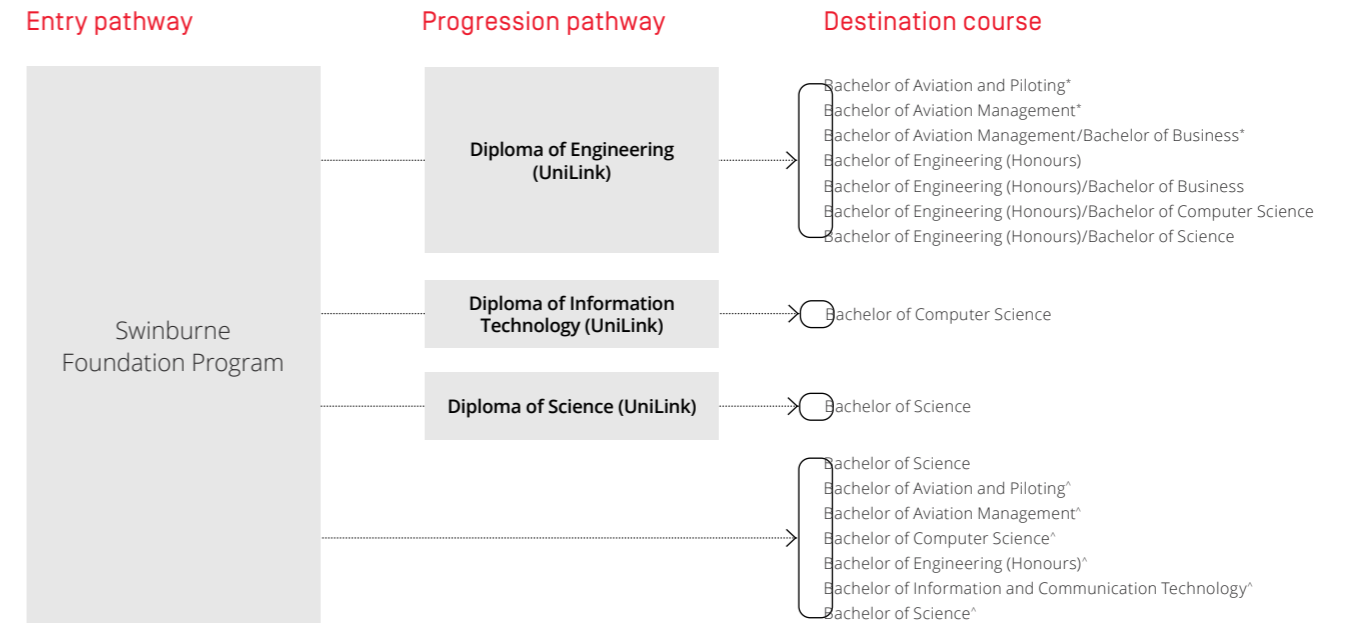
Entry pathway

Progression pathway

Destination course

Swinburne Foundation Program

Diploma of Engineering (UniLink)

Bachelor of Aviation and Piloting*
Bachelor of Aviation Management*
Bachelor of Aviation Management/Bachelor of Business*
Bachelor of Engineering (Honours)
Bachelor of Engineering (Honours)/Bachelor of Business
Bachelor of Engineering (Honours)/Bachelor of Computer Science
Bachelor of Engineering (Honours)/Bachelor of Science

Diploma of Information Technology (UniLink)

Bachelor of Computer Science

Diploma of Science (UniLink)

Bachelor of Science

Bachelor of Science
Bachelor of Aviation and Piloting^
Bachelor of Aviation Management^
Bachelor of Computer Science^
Bachelor of Engineering (Honours)^
Bachelor of Information and Communication Technology^
Bachelor of Science^